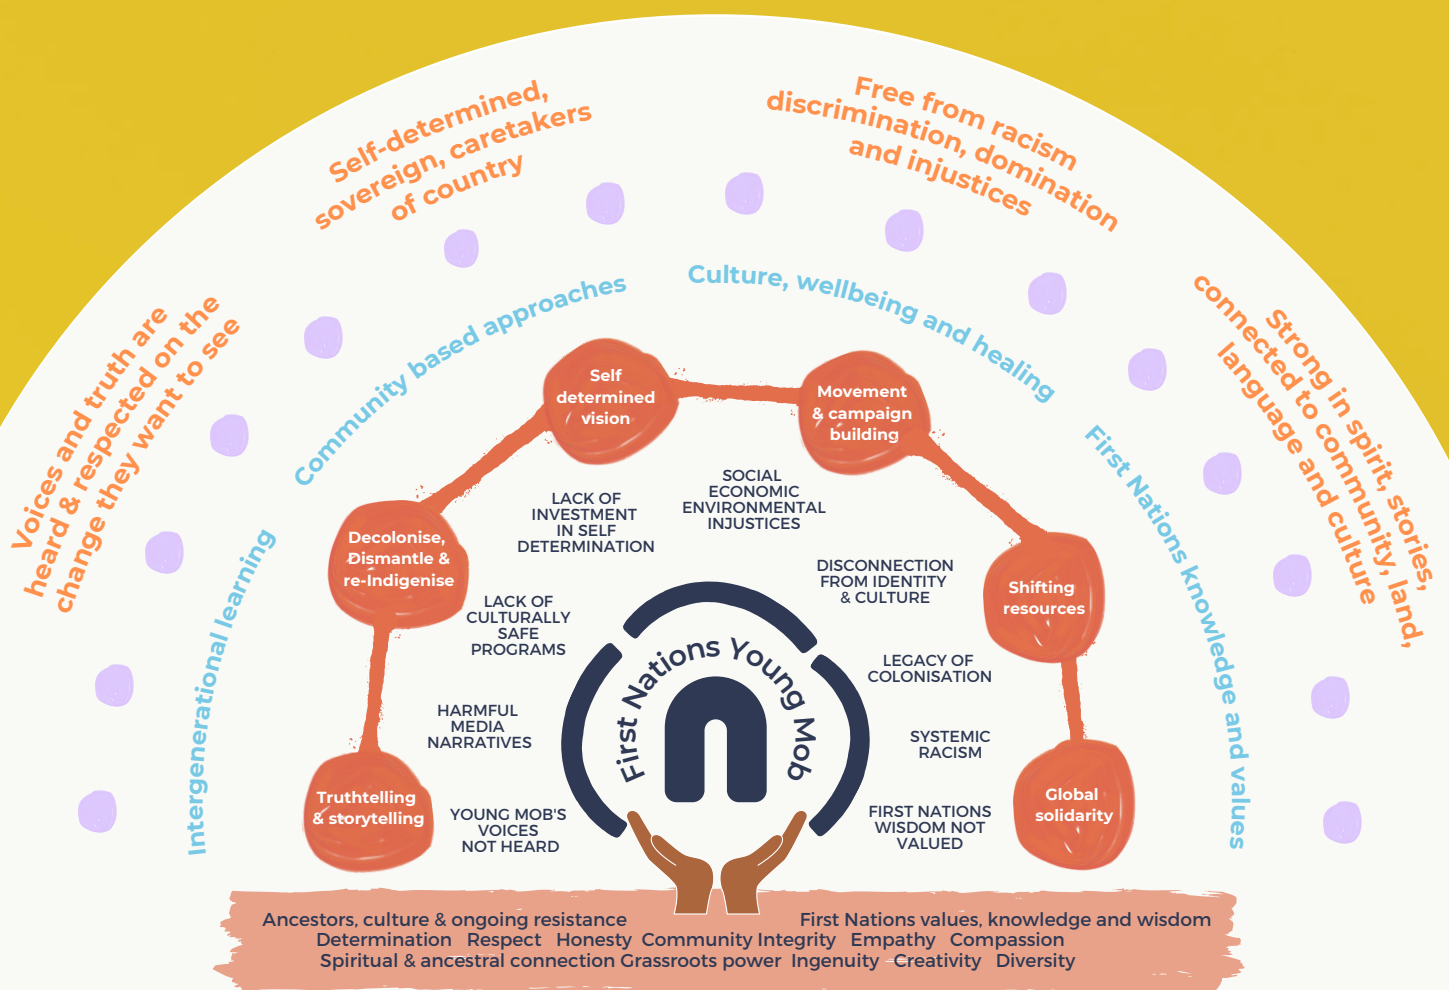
Voices and truth are heard & respected on the change they want to see

Self-determined, sovereign, caretakers of country

Free from racism discrimination, domination and injustices

Strong in spirit, stories, connected to community, land, language and culture

Intergenerational learning

Community based approaches

Culture, wellbeing and healing

First Nations knowledge and values

Self determined vision

Movement & campaign building

Decolonise, Dismantle & re-Indigenise

Shifting resources

Truthtelling & storytelling

Global solidarity

LACK OF INVESTMENT IN SELF DETERMINATION

SOCIAL ECONOMIC ENVIRONMENTAL INJUSTICES

DISCONNECTION FROM IDENTITY & CULTURE

LACK OF CULTURALLY SAFE PROGRAMS

LEGACY OF COLONISATION

HARMFUL MEDIA NARRATIVES

SYSTEMIC RACISM

YOUNG MOB'S VOICES NOT HEARD

FIRST NATIONS WISDOM NOT VALUED

First Nations Young Mob

Ancestors, culture & ongoing resistance First Nations values, knowledge and wisdom
Determination Respect Honesty Community Integrity Empathy Compassion
Spiritual & ancestral connection Grassroots power Ingenuity Creativity Diversity